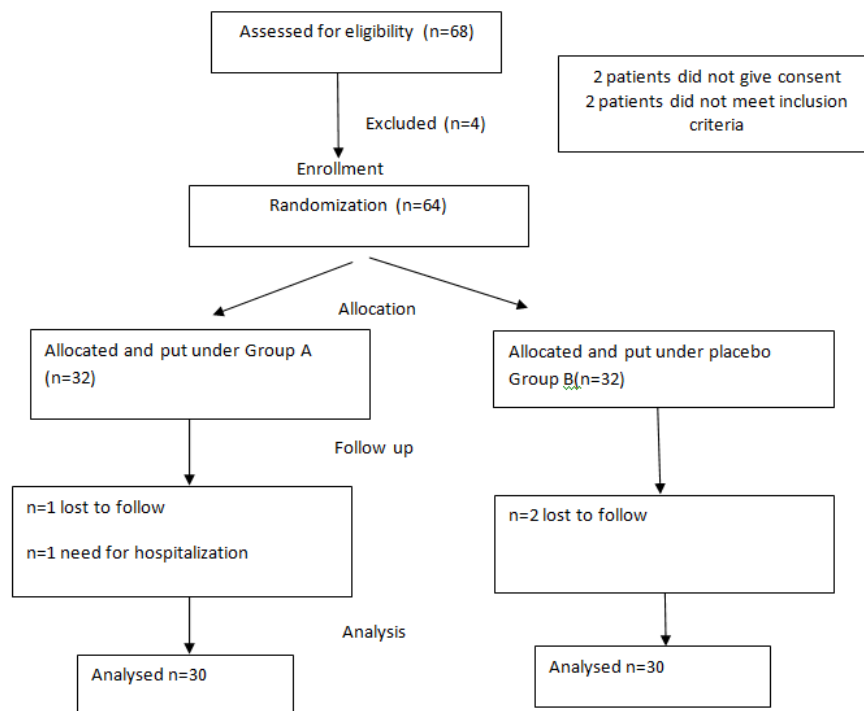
Assessed for eligibility (n=68)

Excluded (n=4)

2 patients did not give consent
2 patients did not meet inclusion criteria

Enrollment

Randomization (n=64)

Allocation

Allocated and put under Group A (n=32)

Allocated and put under placebo Group B(n=32)

Follow up

n=1 lost to follow

n=1 need for hospitalization

n=2 lost to follow

Analysis

Analysed n=30

Analysed n=30